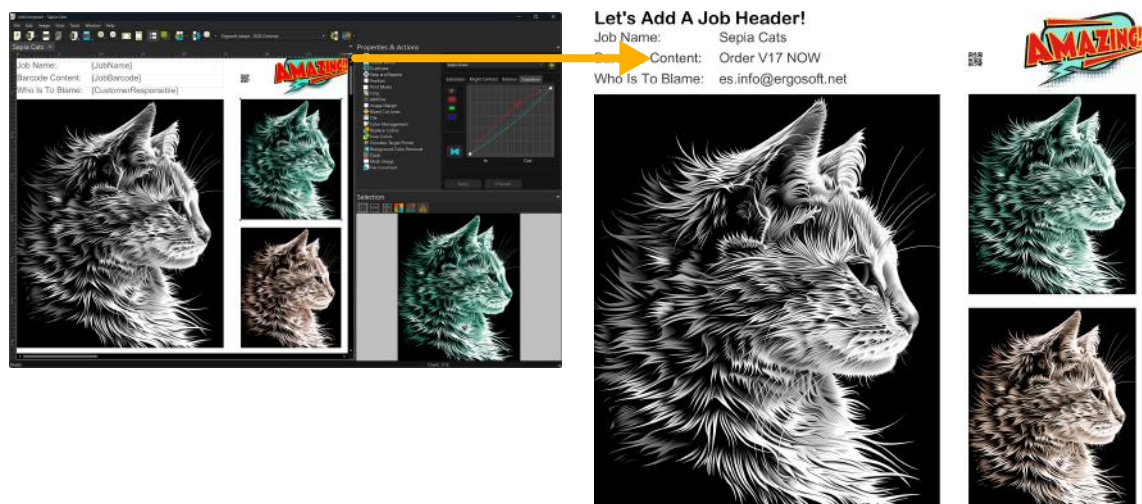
Sepia Cats

Job Name: {JobName}
Barcode Content: {JobBarcode}
Who Is To Blame: {CustomerResponsible}

AMAZING!

Properties & Actions

Selection

Let's Add A Job Header!

Job Name: Sepia Cats
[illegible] Content: Order V17 NOW
Who Is To Blame: es.info@ergosoft.net

AMAZING!